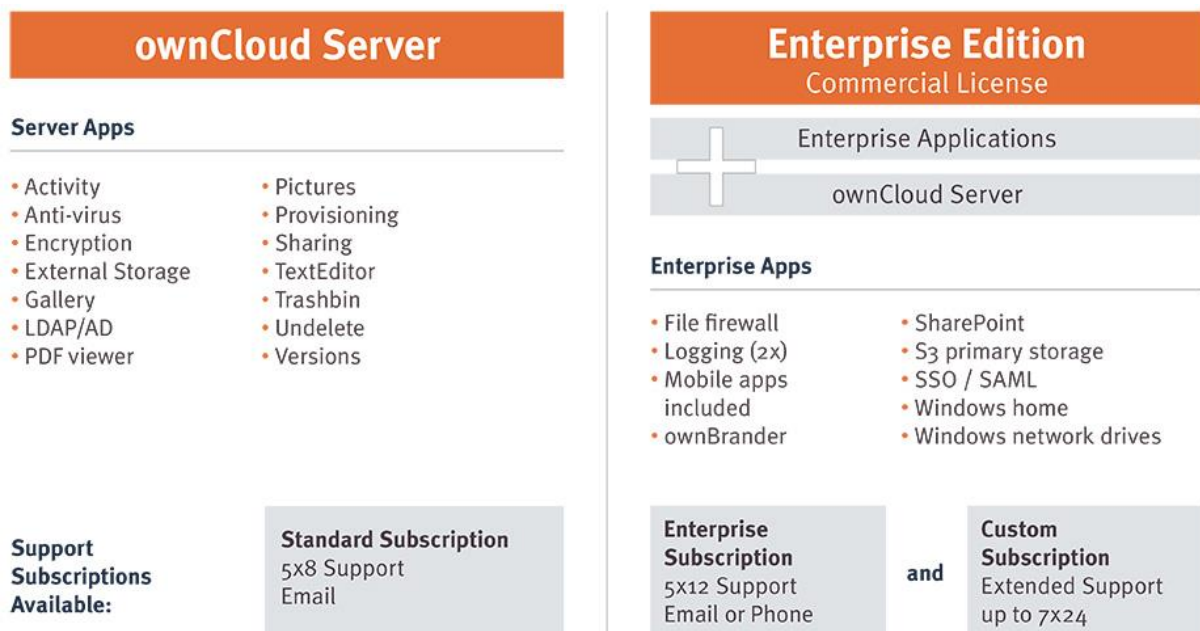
ownCloud Server

Server Apps

• Activity
• Anti-virus
• Encryption
• External Storage
• Gallery
• LDAP/AD
• PDF viewer

• Pictures
• Provisioning
• Sharing
• TextEditor
• Trashbin
• Undelete
• Versions

Support Subscriptions Available:

Standard Subscription
5x8 Support
Email

Enterprise Edition
Commercial License

Enterprise Applications

ownCloud Server

Enterprise Apps

• File firewall
• Logging (2x)
• Mobile apps included
• ownBrander

• SharePoint
• S3 primary storage
• SSO / SAML
• Windows home
• Windows network drives

Enterprise Subscription
5x12 Support
Email or Phone

and

Custom Subscription
Extended Support
up to 7x24